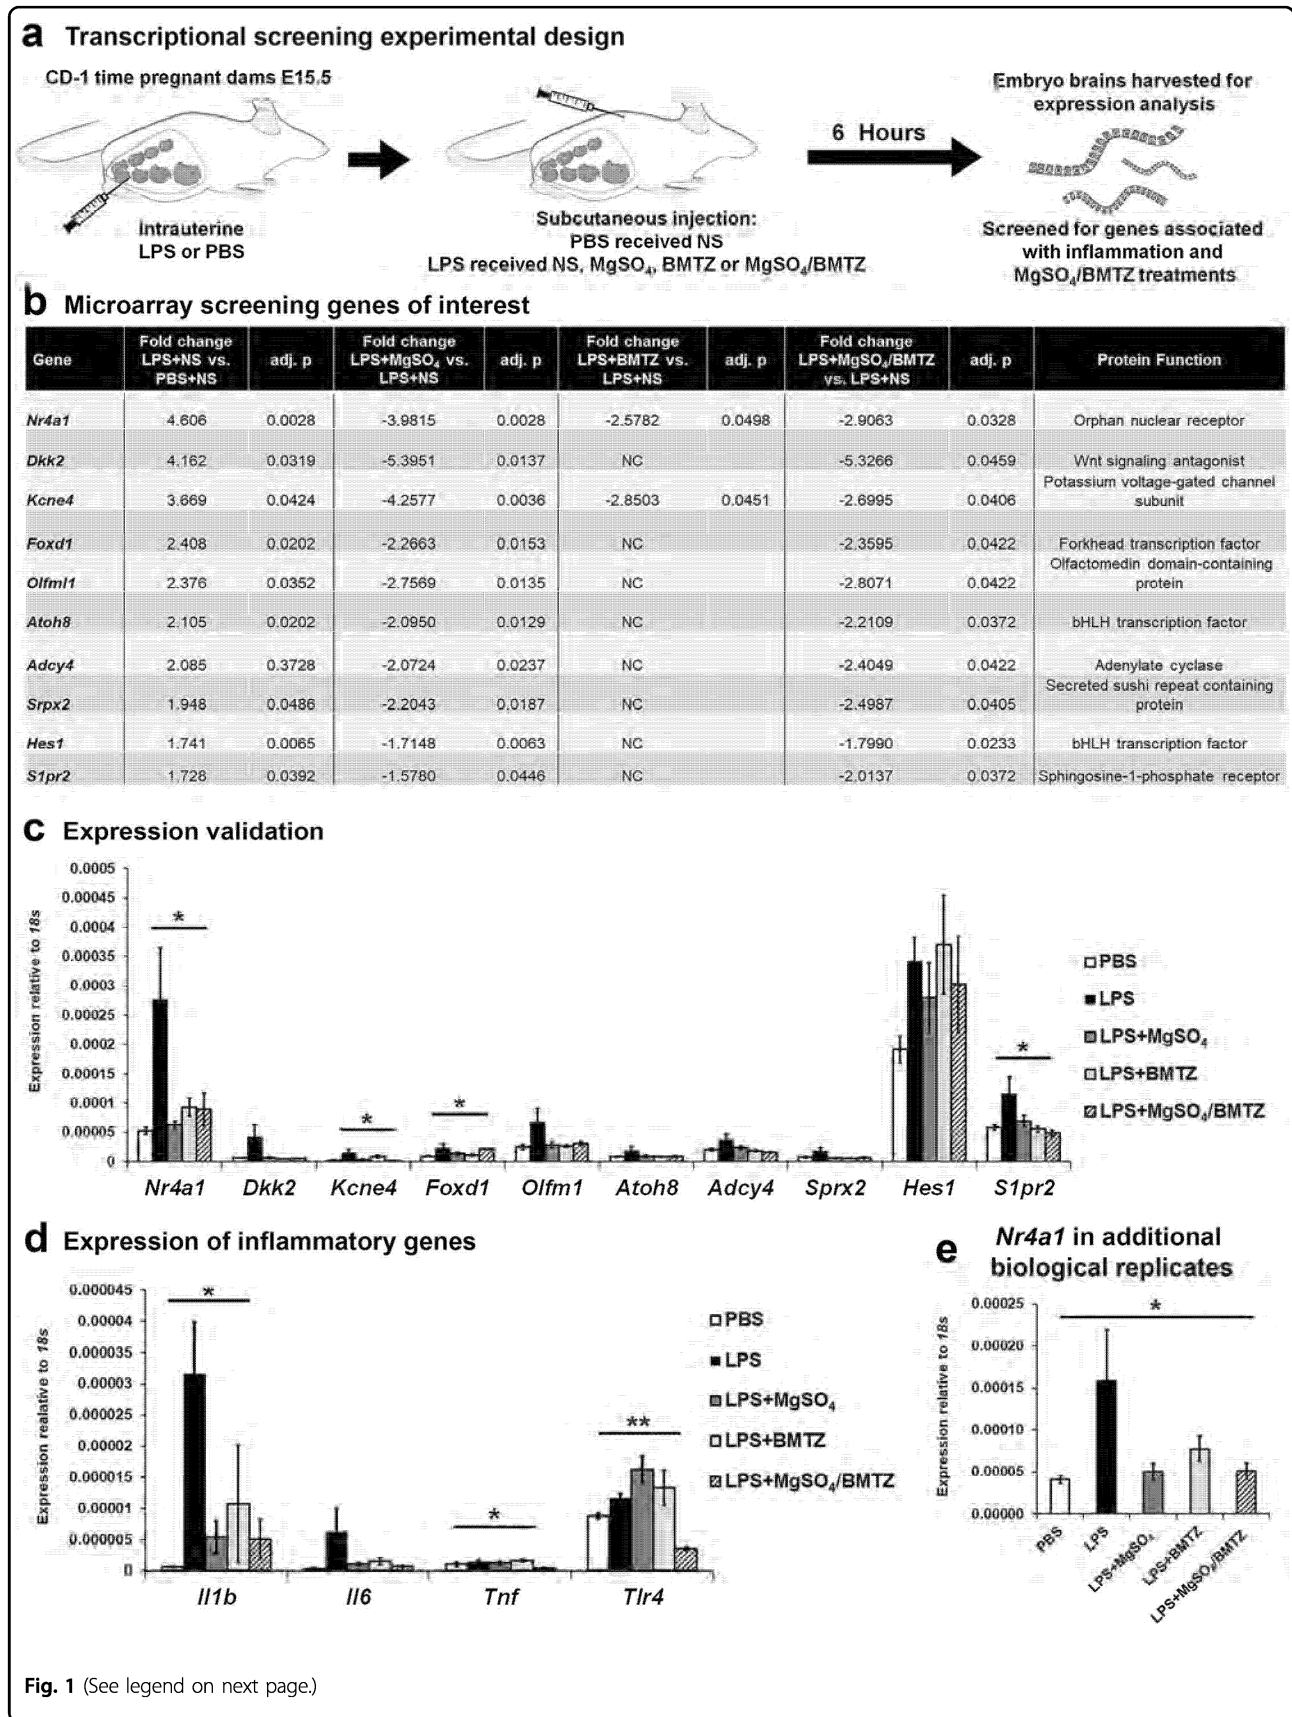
a Transcriptional screening experimental design

CD-1 time pregnant dams E15.5

Intrauterine LPS or PBS

Subcutaneous injection: PBS received NS LPS received NS, $MgSO_4$, BMTZ or $MgSO_4$/BMTZ

6 Hours

Embryo brains harvested for expression analysis

Screened for genes associated with inflammation and $MgSO_4$/BMTZ treatments

b Microarray screening genes of interest

| Gene | Fold change LPS+NS vs. PBS+NS | adj. p | Fold change LPS+$MgSO_4$ vs. LPS+NS | adj. p | Fold change LPS+BMTZ vs. LPS+NS | adj. p | Fold change LPS+$MgSO_4$/BMTZ vs. LPS+NS | adj. p | Protein Function |
|---|---|---|---|---|---|---|---|---|---|
| Nr4a1 | 4.606 | 0.0028 | -3.9815 | 0.0028 | -2.5782 | 0.0498 | -2.9063 | 0.0328 | Orphan nuclear receptor |
| Dkk2 | 4.162 | 0.0319 | -5.3951 | 0.0137 | NC | | -5.3266 | 0.0459 | Wnt signaling antagonist |
| Kcne4 | 3.669 | 0.0424 | -4.2577 | 0.0036 | -2.8503 | 0.0451 | -2.6995 | 0.0406 | Potassium voltage-gated channel subunit |
| Foxd1 | 2.408 | 0.0202 | -2.2663 | 0.0153 | NC | | -2.3595 | 0.0422 | Forkhead transcription factor |
| Olfml1 | 2.376 | 0.0352 | -2.7569 | 0.0135 | NC | | -2.8071 | 0.0422 | Olfactomedin domain-containing protein |
| Atoh8 | 2.105 | 0.0202 | -2.0950 | 0.0129 | NC | | -2.2109 | 0.0372 | bHLH transcription factor |
| Adcy4 | 2.085 | 0.3728 | -2.0724 | 0.0237 | NC | | -2.4049 | 0.0422 | Adenylate cyclase |
| Srpx2 | 1.948 | 0.0486 | -2.2043 | 0.0187 | NC | | -2.4987 | 0.0405 | Secreted sushi repeat containing protein |
| Hes1 | 1.741 | 0.0065 | -1.7148 | 0.0063 | NC | | -1.7990 | 0.0233 | bHLH transcription factor |
| S1pr2 | 1.728 | 0.0392 | -1.5780 | 0.0446 | NC | | -2.0137 | 0.0372 | Sphingosine-1-phosphate receptor |

c Expression validation

Expression relative to 18s

0.0005 0.00045 0.0004 0.00035 0.0003 0.00025 0.0002 0.00015 0.0001 0.00005 0

*  *  *  *

Nr4a1 Dkk2 Kcne4 Foxd1 Olfm1 Atoh8 Adcy4 Sprx2 Hes1 S1pr2

PBS
LPS
LPS+$MgSO_4$
LPS+BMTZ
LPS+$MgSO_4$/BMTZ

d Expression of inflammatory genes

Expression relative to 18s

0.000045 0.00004 0.000035 0.00003 0.000025 0.00002 0.000015 0.00001 0.000005 0

*  *  **

Il1b Il6 Tnf Tlr4

PBS
LPS
LPS+$MgSO_4$
LPS+BMTZ
LPS+$MgSO_4$/BMTZ

e Nr4a1 in additional biological replicates

Expression relative to 18s

0.00025 0.00020 0.00015 0.00010 0.00005 0.00000

*

PBS LPS LPS+$MgSO_4$ LPS+BMTZ LPS+$MgSO_4$/BMTZ

Fig. 1 (See legend on next page.)